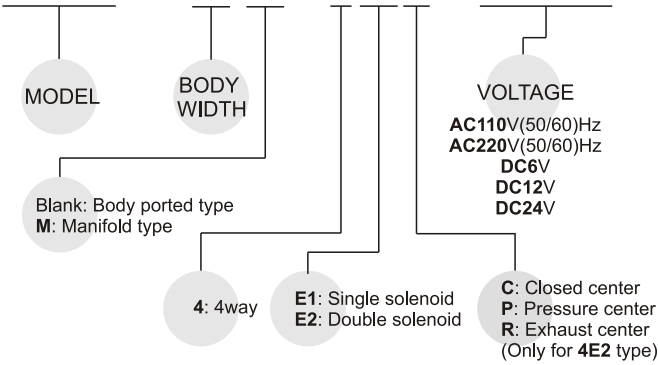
MODEL

BODY WIDTH

VOLTAGE

AC110V(50/60)Hz
AC220V(50/60)Hz
DC6V
DC12V
DC24V

Blank: Body ported type
M: Manifold type

4: 4way

E1: Single solenoid
E2: Double solenoid

C: Closed center
P: Pressure center
R: Exhaust center
(Only for 4E2 type)